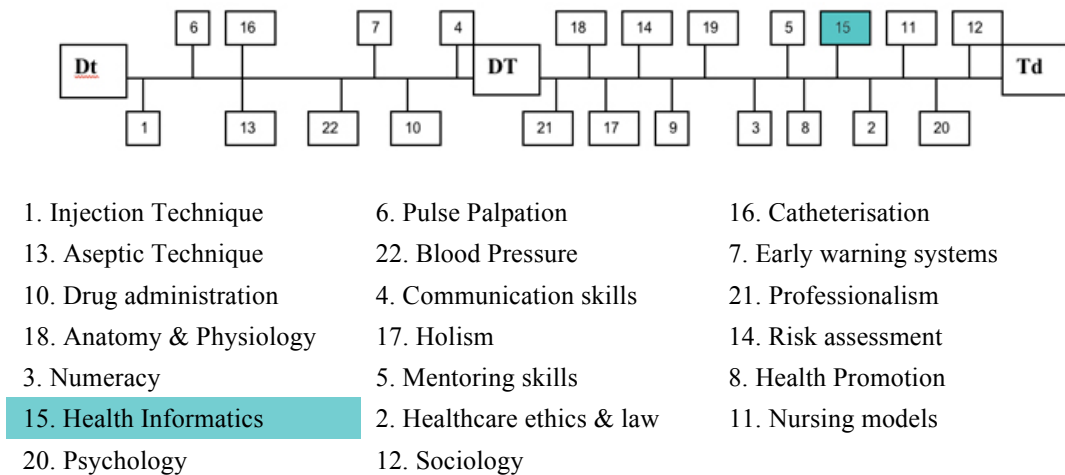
6 16 7 4 18 14 19 5 15 11 12

Dt DT Td

1 13 22 10 21 17 9 3 8 2 20

1. Injection Technique
13. Aseptic Technique
10. Drug administration
18. Anatomy & Physiology
3. Numeracy
15. Health Informatics
20. Psychology

6. Pulse Palpation
22. Blood Pressure
4. Communication skills
17. Holism
5. Mentoring skills
2. Healthcare ethics & law
12. Sociology

16. Catheterisation
7. Early warning systems
21. Professionalism
14. Risk assessment
8. Health Promotion
11. Nursing models